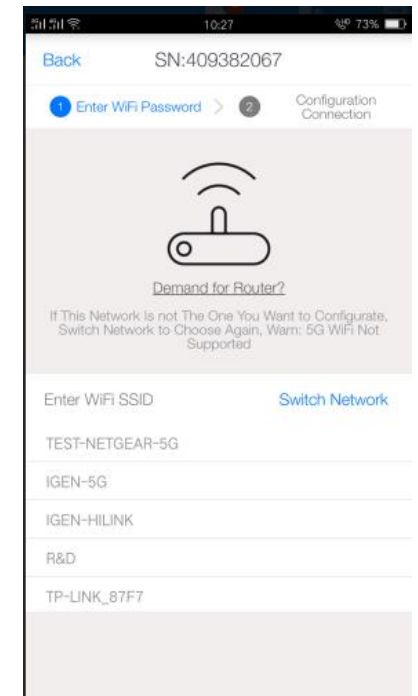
10:27 73%

Back SN:409382067

1 Enter WiFi Password 2 Configuration Connection

Demand for Router?

If This Network is not The One You Want to Configurate, Switch Network to Choose Again, Warn: 5G WiFi Not Supported

Enter WiFi SSID Switch Network

TEST-NETGEAR-5G

IGEN-5G

IGEN-HILINK

R&D

TP-LINK_87F7